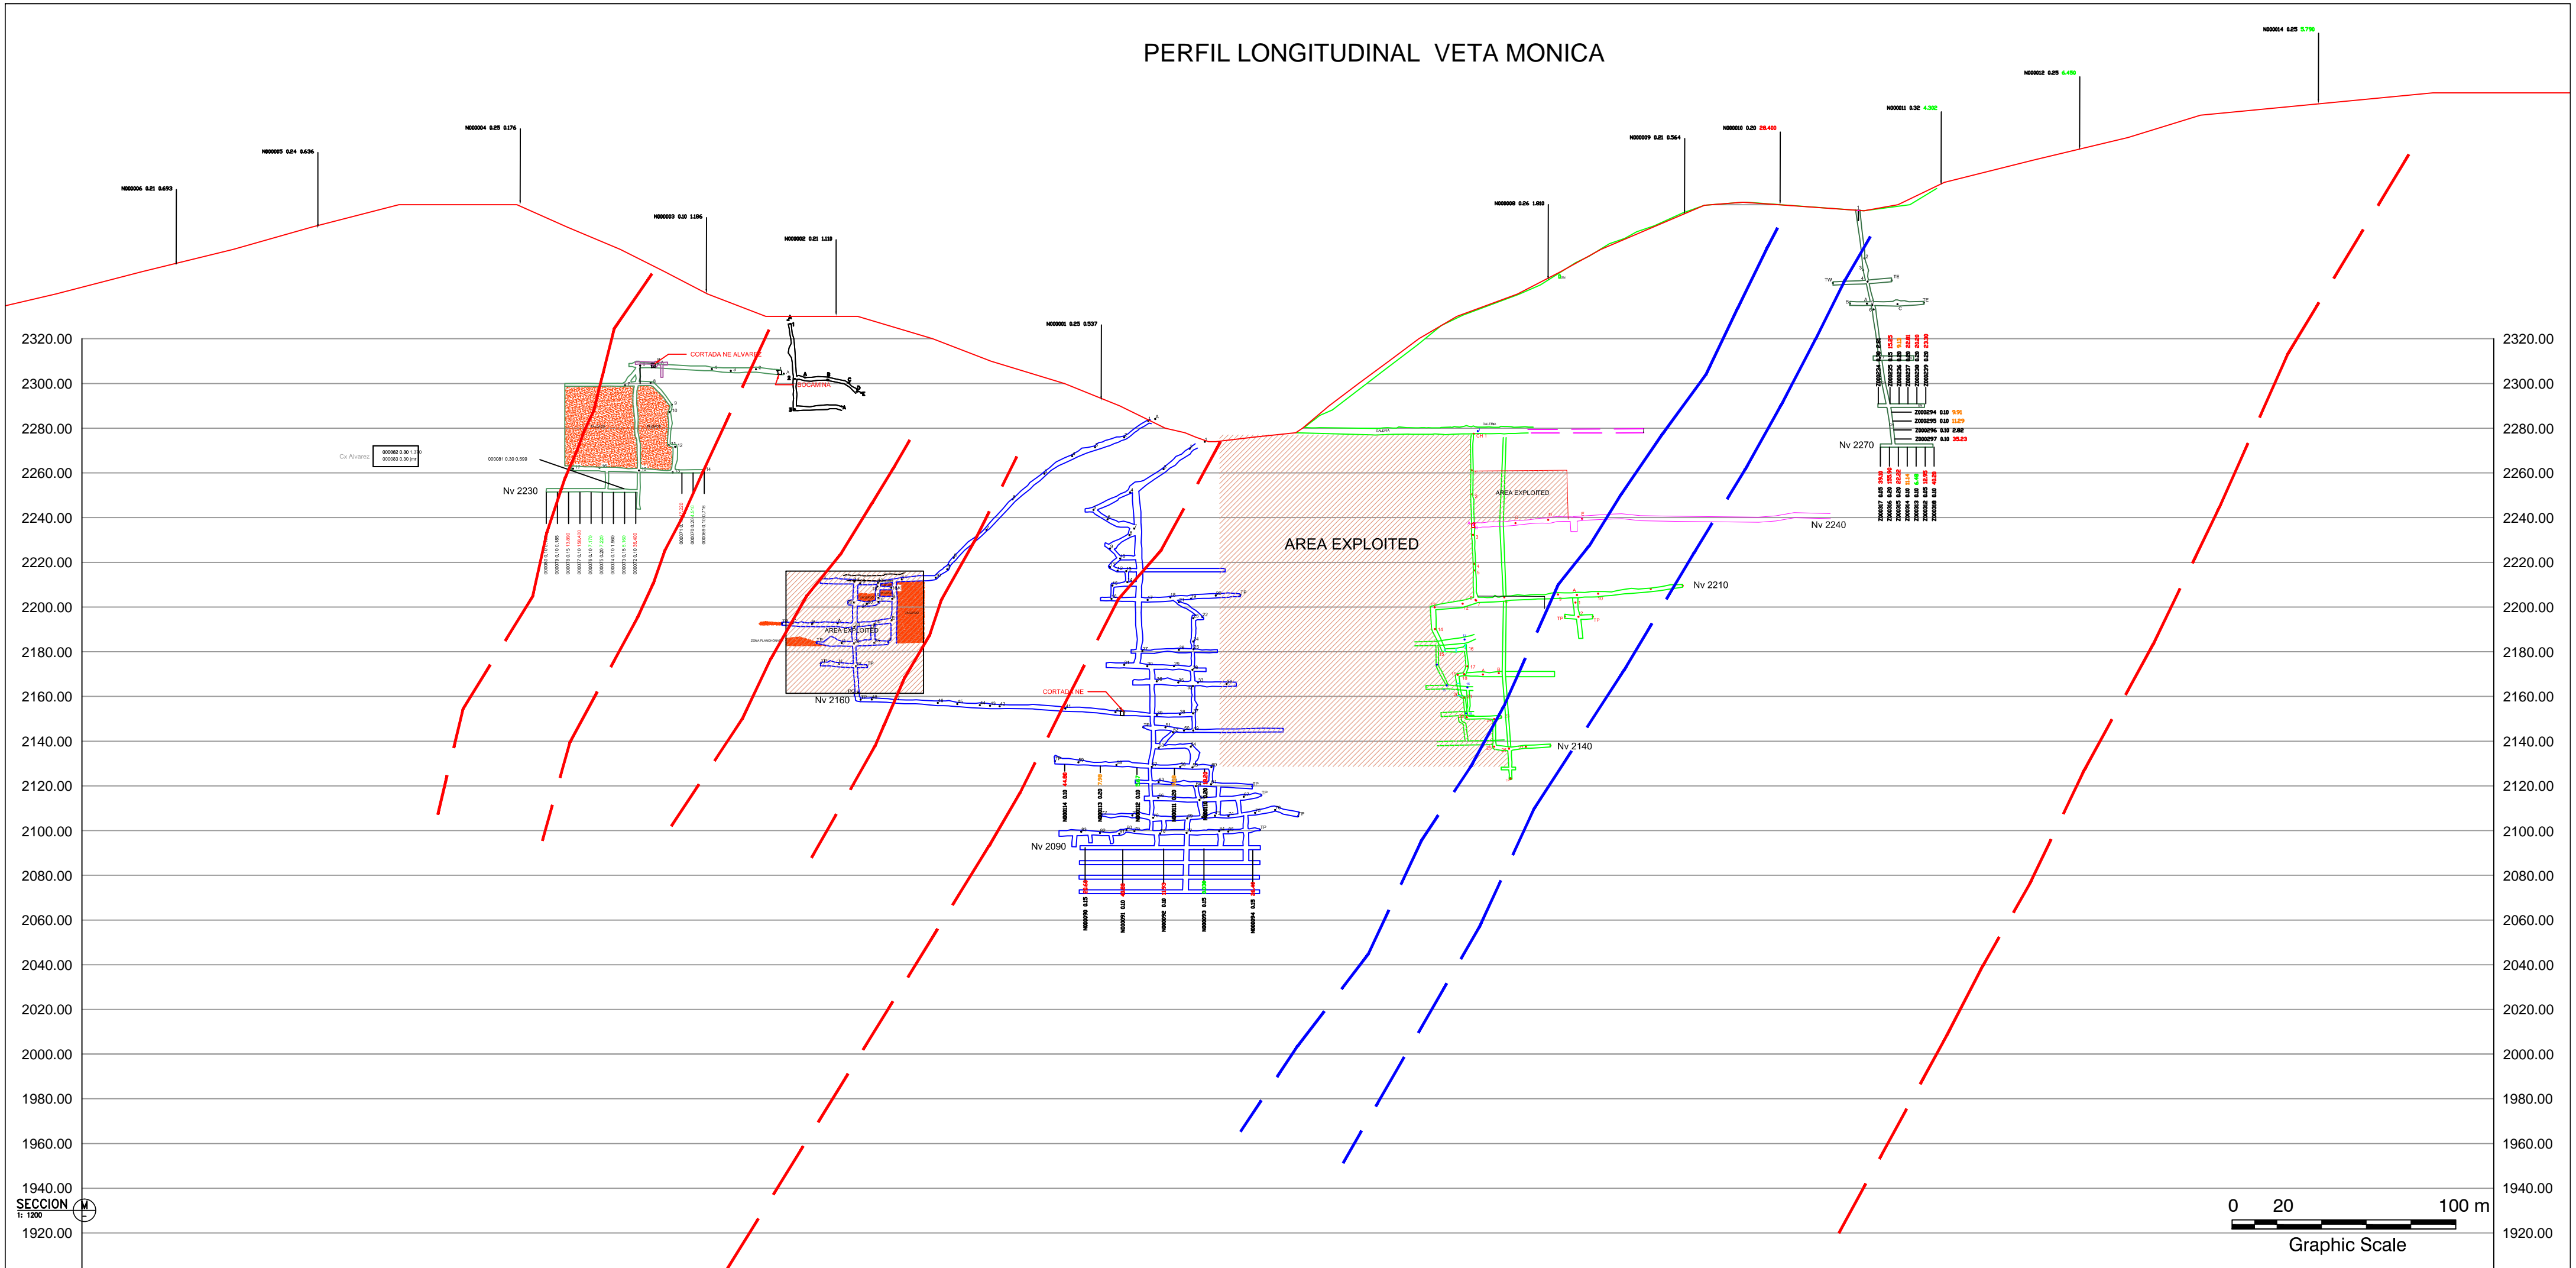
PERFIL LONGITUDINAL VETA MONICA

N000006 0.21 0.693
N000005 0.24 0.636
N000004 0.25 0.176
N000003 0.10 1.186
N000002 0.21 1.110
N000001 0.25 0.537
N000008 0.26 1.810
N000009 0.21 0.564
N000010 0.20 28.400
N000011 0.32 4.302
N000012 0.25 6.450
N000014 0.25 5.790

2320.00
2300.00
2280.00
2260.00
2240.00
2220.00
2200.00
2180.00
2160.00
2140.00
2120.00
2100.00
2080.00
2060.00
2040.00
2020.00
2000.00
1980.00
1960.00
1940.00
1920.00

CORTADA NE ALVAREZ
BOCAMINA
Cx Alvarez
Nv 2230
AREA EXPLOITED
Nv 2160
CORTADA NE
Nv 2090
AREA EXPLOITED
AREA EXPLOITED
Nv 2270
Nv 2240
Nv 2210
Nv 2140

Z000294 0.10
Z000295 0.10
Z000296 0.10
Z000297 0.10

SECCION M
1: 1200

0 20 100 m
Graphic Scale